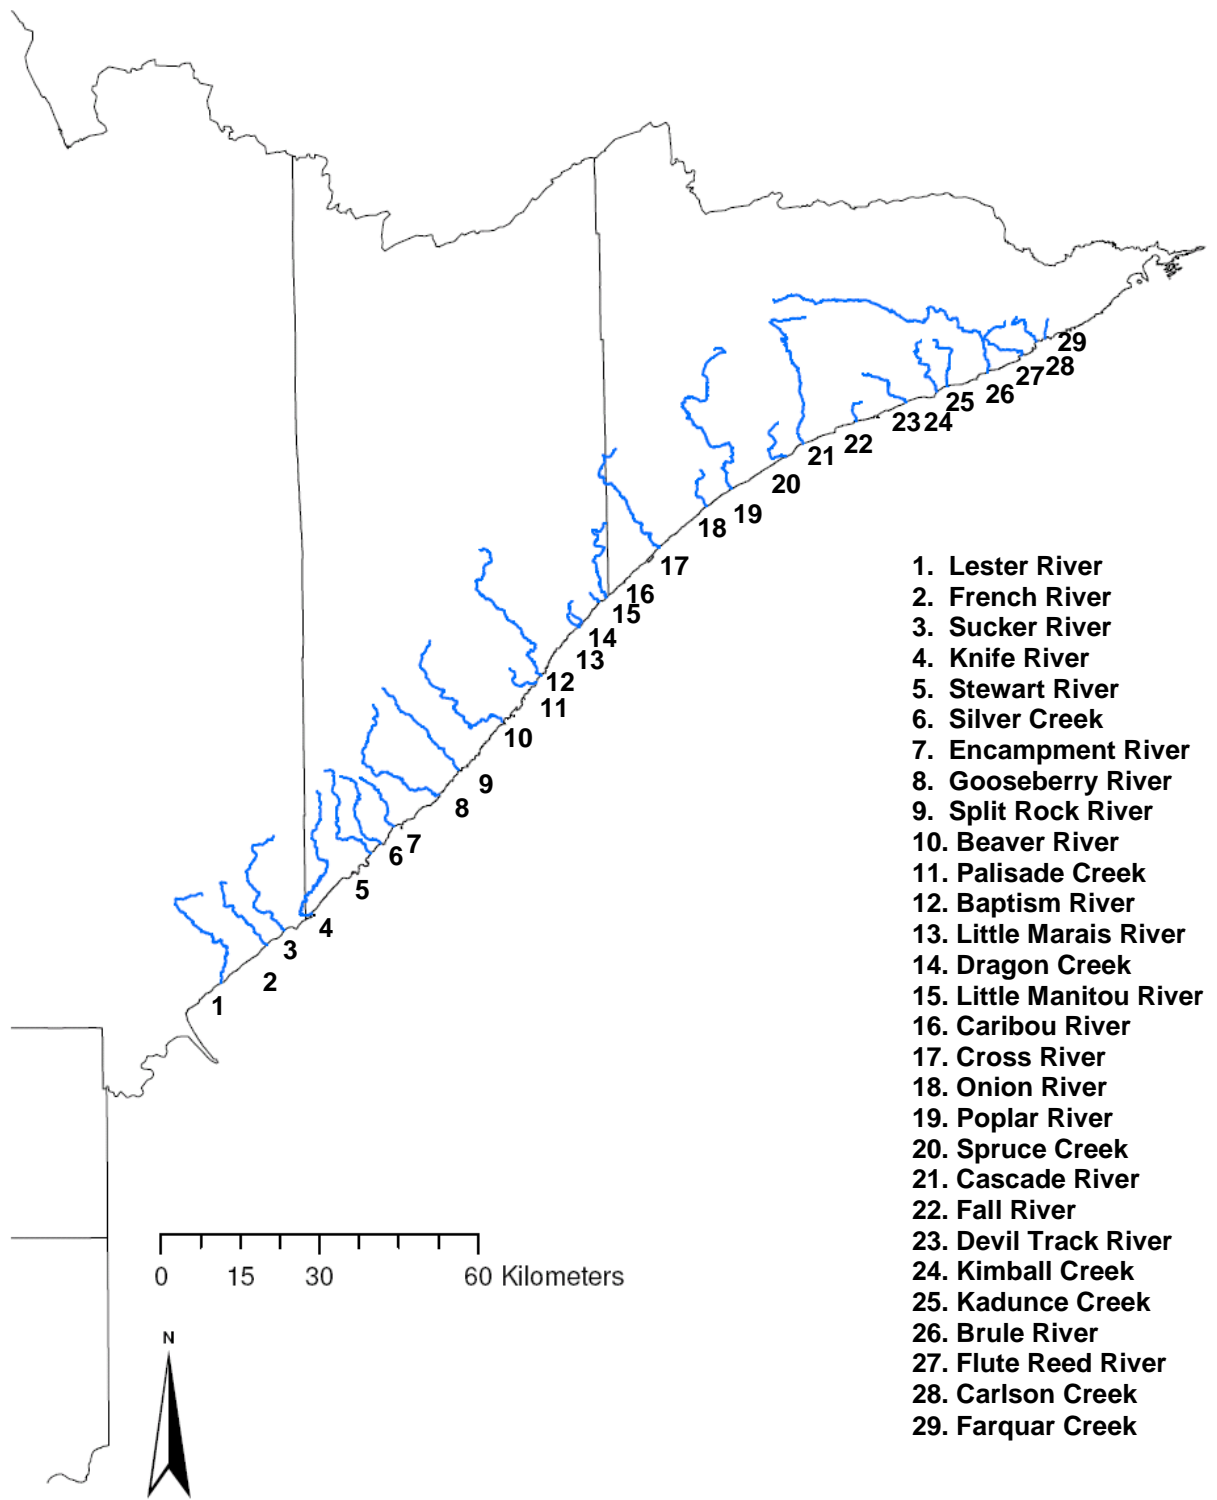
29
28
27
26
25
24
23
22
21
20
19
18
17
16
15
14
13
12
11
10
9
8
7
6
5
4
3
2
1

1. Lester River
2. French River
3. Sucker River
4. Knife River
5. Stewart River
6. Silver Creek
7. Encampment River
8. Gooseberry River
9. Split Rock River
10. Beaver River
11. Palisade Creek
12. Baptism River
13. Little Marais River
14. Dragon Creek
15. Little Manitou River
16. Caribou River
17. Cross River
18. Onion River
19. Poplar River
20. Spruce Creek
21. Cascade River
22. Fall River
23. Devil Track River
24. Kimball Creek
25. Kadunce Creek
26. Brule River
27. Flute Reed River
28. Carlson Creek
29. Farquar Creek

0 15 30 60 Kilometers

N